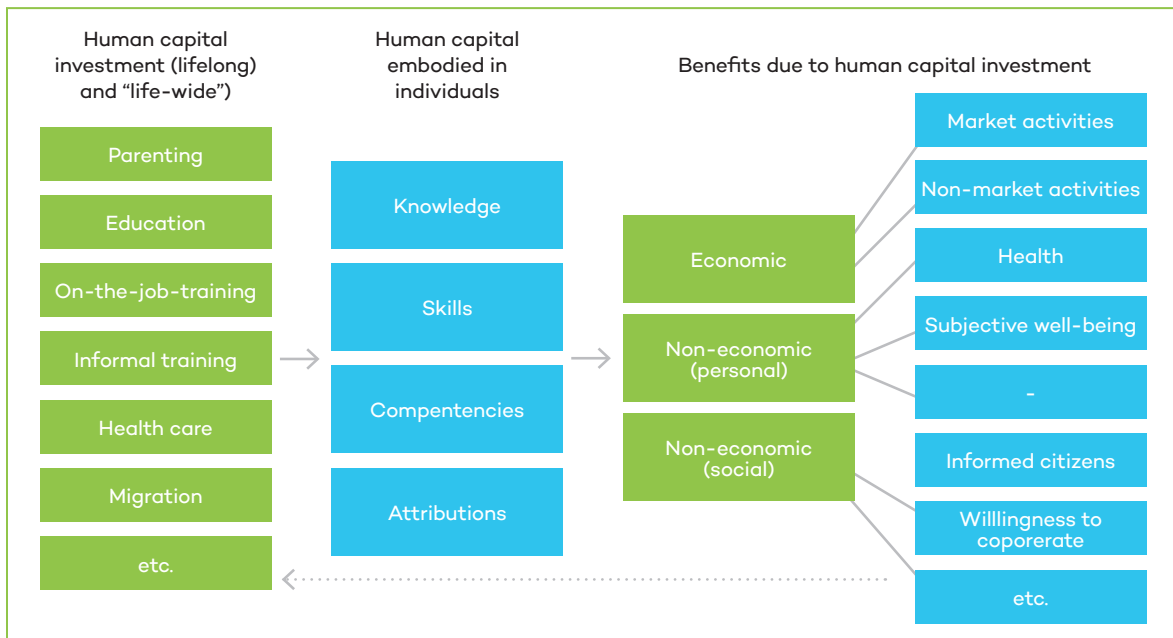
Human capital investment (lifelong) and “life-wide”)

Human capital embodied in individuals

Benefits due to human capital investment

Parenting

Education

On-the-job-training

Informal training

Health care

Migration

etc.

Knowledge

Skills

Compentencies

Attributions

Economic

Non-economic (personal)

Non-economic (social)

Market activities

Non-market activities

Health

Subjective well-being

-

Informed citizens

Willlingness to coporerate

etc.